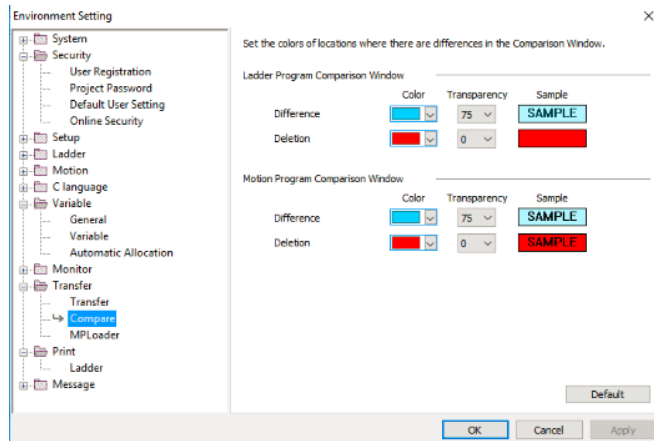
Environment Setting

System
Security
User Registration
Project Password
Default User Setting
Online Security
Setup
Ladder
Motion
C language
Variable
General
Variable
Automatic Allocation
Monitor
Transfer
Transfer
Compare
MPLoader
Print
Ladder
Message

Set the colors of locations where there are differences in the Comparison Window.

Ladder Program Comparison Window

| | Color | Transparency | Sample |
|---|---|---|---|
| Difference | | 75 | SAMPLE |
| Deletion | | 0 | |

Motion Program Comparison Window

| | Color | Transparency | Sample |
|---|---|---|---|
| Difference | | 75 | SAMPLE |
| Deletion | | 0 | SAMPLE |

Default

OK Cancel Apply